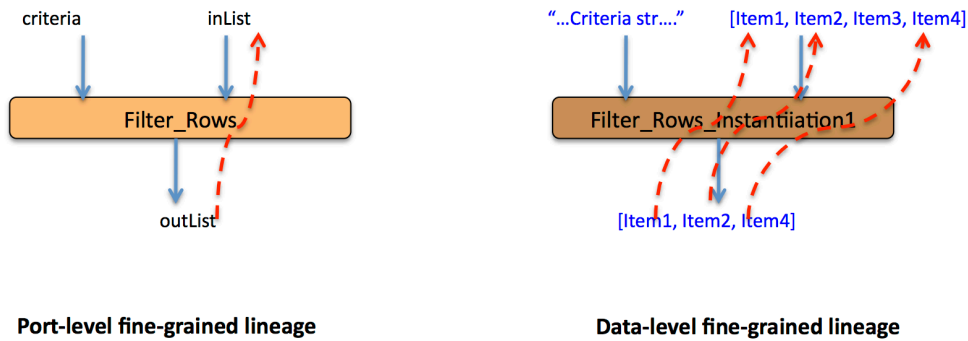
criteria

inList

Filter_Rows

outList

Port-level fine-grained lineage

"...Criteria str...."

[Item1, Item2, Item3, Item4]

Filter_Rows_Instantiation1

[Item1, Item2, Item4]

Data-level fine-grained lineage